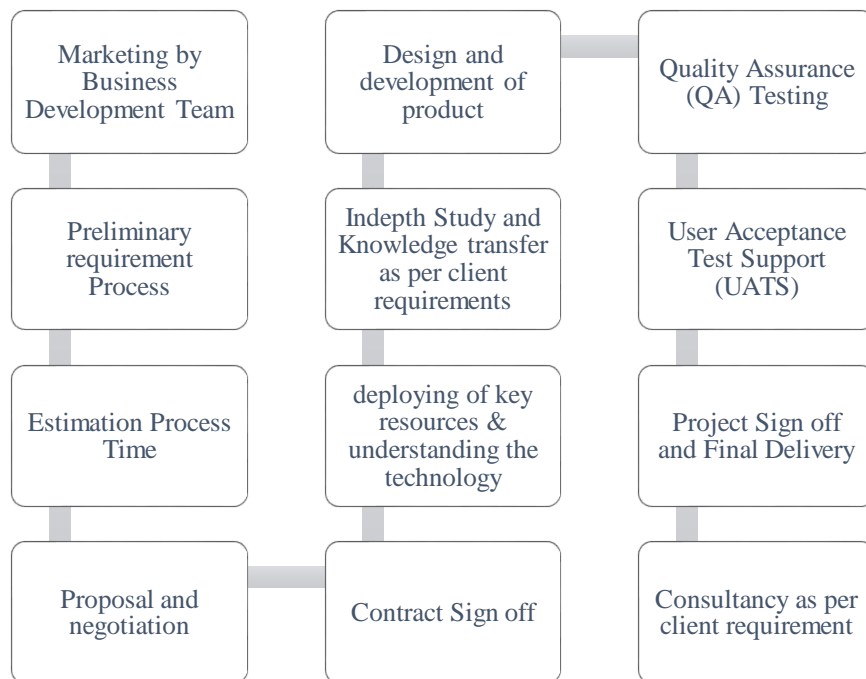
Marketing by Business Development Team

Preliminary requirement Process

Estimation Process Time

Proposal and negotiation

Contract Sign off

deploying of key resources & understanding the technology

Indepth Study and Knowledge transfer as per client requirements

Design and development of product

Quality Assurance (QA) Testing

User Acceptance Test Support (UATS)

Project Sign off and Final Delivery

Consultancy as per client requirement